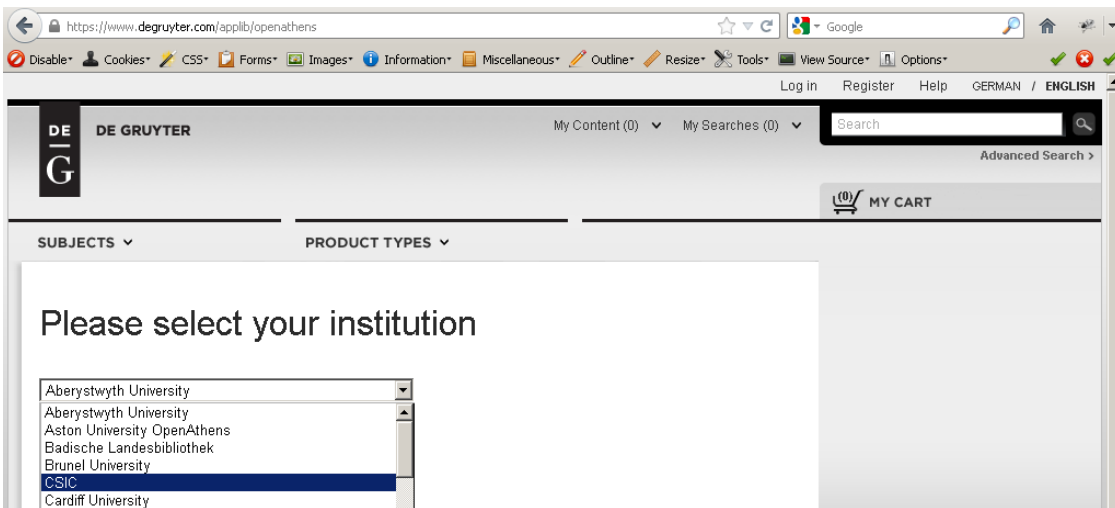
https://www.degruyter.com/applib/openathens

Google

Disable Cookies CSS Forms Images Information Miscellaneous Outline Resize Tools View Source Options

Log in Register Help GERMAN / ENGLISH

DE G DE GRUYTER

My Content (0) My Searches (0)

Search

Advanced Search >

(0) MY CART

SUBJECTS PRODUCT TYPES

Please select your institution

Aberystwyth University

Aberystwyth University
Aston University OpenAthens
Badische Landesbibliothek
Brunel University
CSIC
Cardiff University